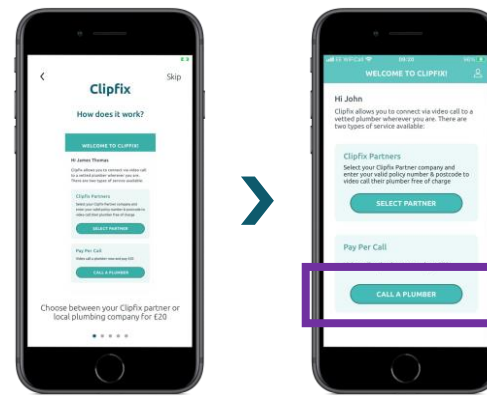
<
Clipfix
Skip

How does it work?

WELCOME TO CLIPFIX!

Hi James Thomas

Clipfix allows you to connect via video call to a vetted plumber wherever you are. There are two types of service available:

Clipfix Partners

Select your Clipfix Partner company and enter your valid policy number & postcode to video call their plumber free of charge

SELECT PARTNER

Pay Per Call

Video call a plumber now and pay £20

CALL A PLUMBER

Choose between your Clipfix partner or local plumbing company for £20

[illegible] 09:20

WELCOME TO CLIPFIX!

Hi John

Clipfix allows you to connect via video call to a vetted plumber wherever you are. There are two types of service available:

Clipfix Partners

Select your Clipfix Partner company and enter your valid policy number & postcode to video call their plumber free of charge

SELECT PARTNER

Pay Per Call

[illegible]

CALL A PLUMBER